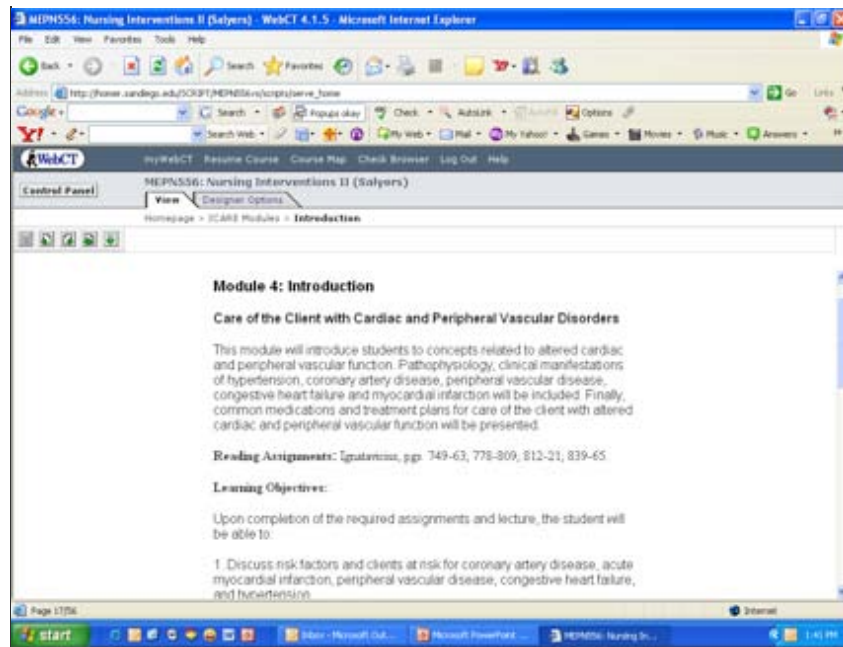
MEPN556: Nursing Interventions II (Salyers) - WebCT 4.1.5 - Microsoft Internet Explorer

File Edit View Favorites Tools Help

Back Search Favorites

Address http://homer.sandiego.edu/SCRIPT/MEPN556/scripts/serve_home Go Links

Google Search Popups okay Check AutoLink Options

Y! Search Web My Web Mail My Yahoo! Games Movies Music Answers

WebCT myWebCT Resume Course Course Map Check Browser Log Out Help

Control Panel

MEPN556: Nursing Interventions II (Salyers)

View Designer Options

Homepage > ICARE Modules > Introduction

Module 4: Introduction

Care of the Client with Cardiac and Peripheral Vascular Disorders

This module will introduce students to concepts related to altered cardiac and peripheral vascular function. Pathophysiology, clinical manifestations of hypertension, coronary artery disease, peripheral vascular disease, congestive heart failure and myocardial infarction will be included. Finally, common medications and treatment plans for care of the client with altered cardiac and peripheral vascular function will be presented.

Reading Assignments: Ignatavicius, pgs. 749-63; 778-809; 812-21; 839-65.

Learning Objectives:

Upon completion of the required assignments and lecture, the student will be able to:

1. Discuss risk factors and clients at risk for coronary artery disease, acute myocardial infarction, peripheral vascular disease, congestive heart failure, and hypertension.

Page 17/56 Internet

start Inbox - Microsoft Out... Microsoft PowerPoint ... MEPN556: Nursing In... 1:41 PM